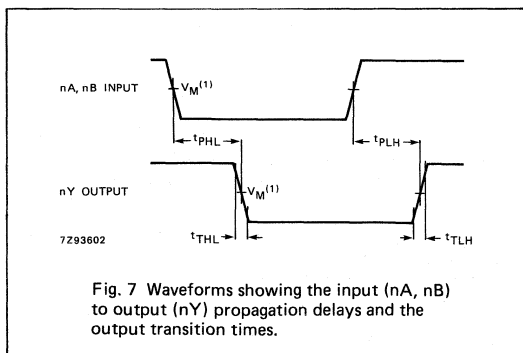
nA, nB INPUT

$V_M^{(1)}$

$t_{PHL}$

$t_{PLH}$

nY OUTPUT

$V_M^{(1)}$

7Z93602

$t_{THL}$

$t_{TLH}$

Fig. 7 Waveforms showing the input (nA, nB) to output (nY) propagation delays and the output transition times.